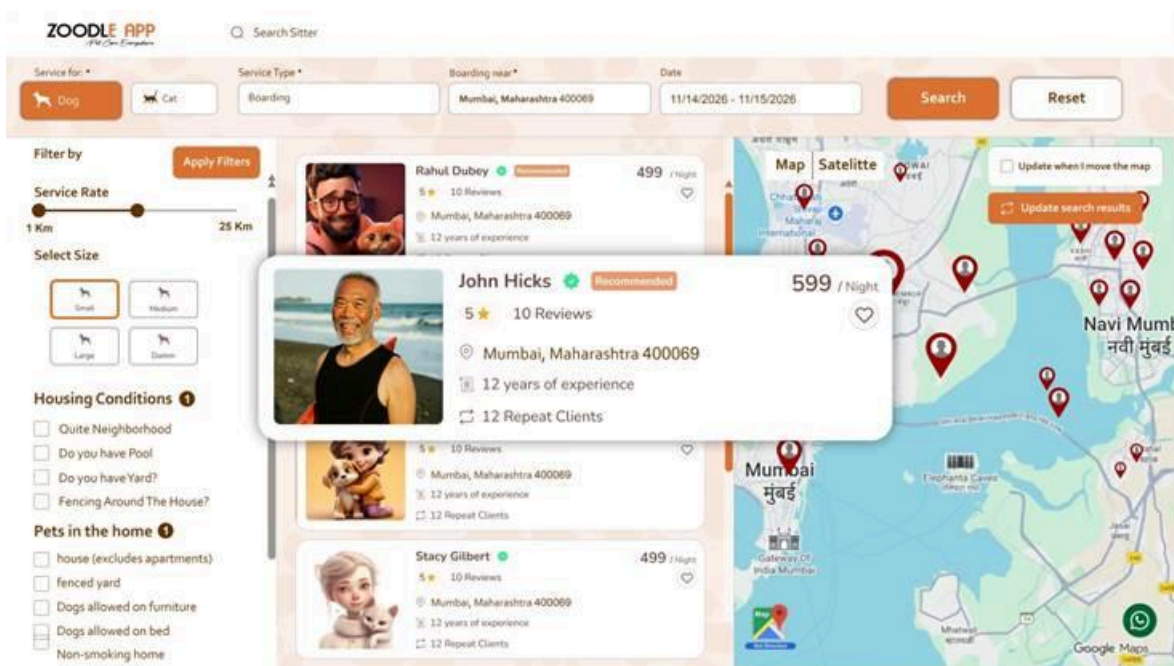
ZOODLE APP
Pet Care Everywhere

Search Sitter

Service for: *
Dog
Cat
Service Type *
Boarding
Boarding near *
Mumbai, Maharashtra 400069
Date
11/14/2026 - 11/15/2026
Search
Reset

Filter by
Apply Filters
Service Rate
1 Km
25 Km
Select Size
Small
Medium
Large
Dammn

Housing Conditions
Quite Neighborhood
Do you have Pool
Do you have Yard?
Fencing Around The House?

Pets in the home
house (excludes apartments)
fenced yard
Dogs allowed on furniture
Dogs allowed on bed
Non-smoking home

Rahul Dubey
Recommended
499 / Night
5 10 Reviews
Mumbai, Maharashtra 400069
12 years of experience

John Hicks
Recommended
599 / Night
5 10 Reviews
Mumbai, Maharashtra 400069
12 years of experience
12 Repeat Clients

5 10 Reviews
Mumbai, Maharashtra 400069
12 years of experience
12 Repeat Clients

Stacy Gilbert
499 / Night
5 10 Reviews
Mumbai, Maharashtra 400069
12 years of experience
12 Repeat Clients

Map
Satellite
Update when I move the map
Update search results
Navi Mumb
नवी मुंबई
Mumbai
मुंबई
Elephanta Caves
Gateway Of India Mumbai
Google Maps